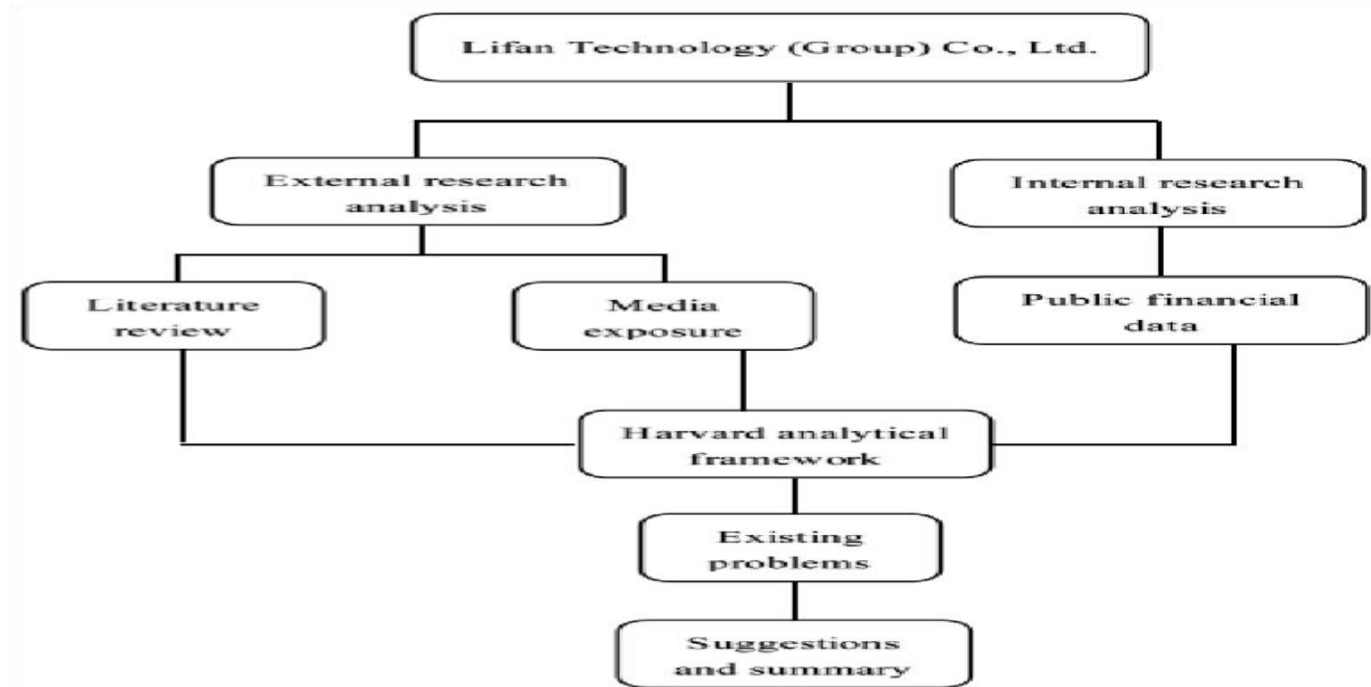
Lifan Technology (Group) Co., Ltd.

External research analysis

Internal research analysis

Literature review

Media exposure

Public financial data

Harvard analytical framework

Existing problems

Suggestions and summary